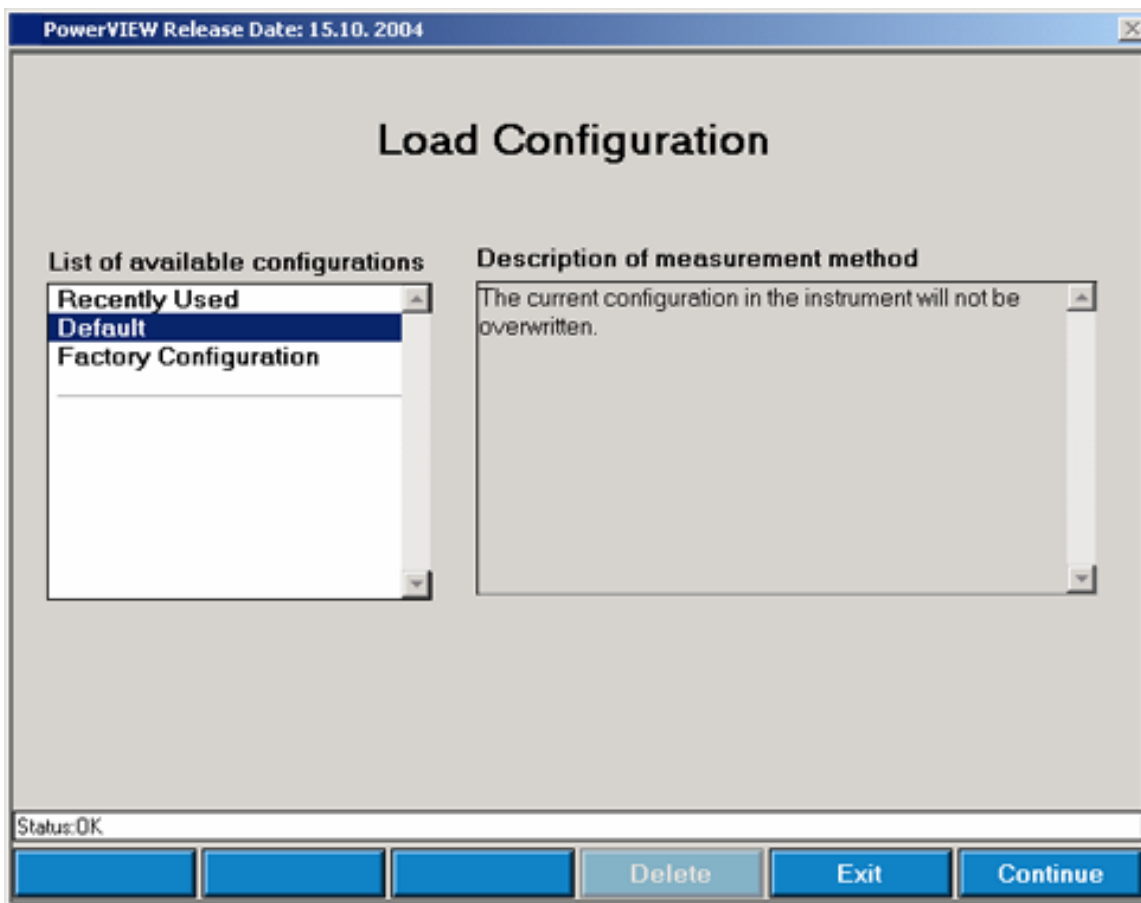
PowerVIEW Release Date: 15.10. 2004

Load Configuration

List of available configurations

Recently Used
Default
Factory Configuration

Description of measurement method

The current configuration in the instrument will not be overwritten.

Status:OK

Delete

Exit

Continue